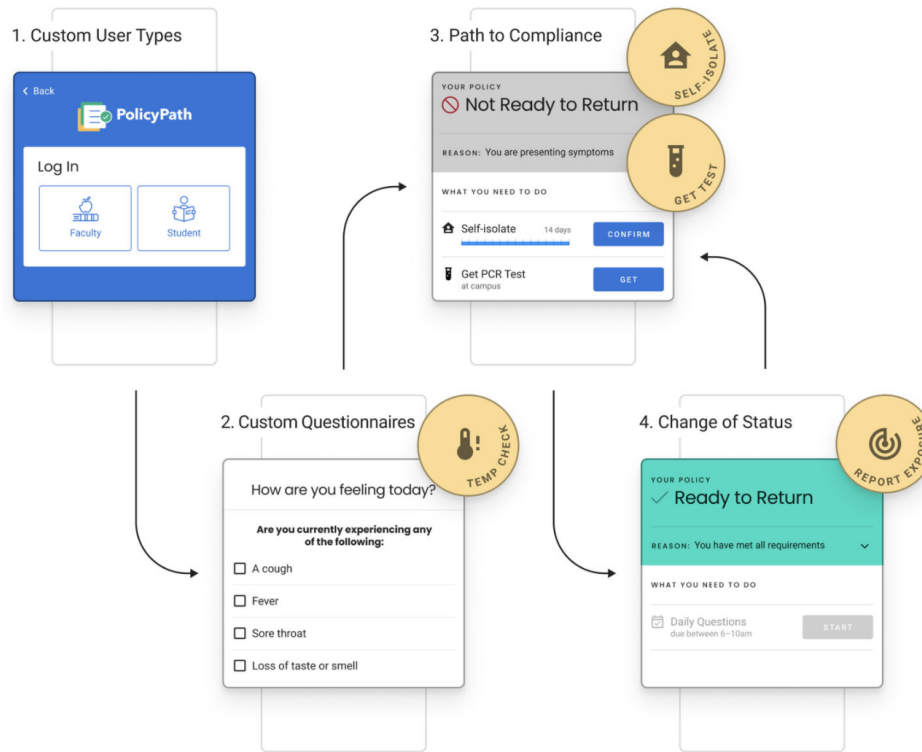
1. Custom User Types

< Back

PolicyPath

Log In

Faculty

Student

3. Path to Compliance

SELF-ISOLATE

YOUR POLICY

Not Ready to Return

REASON: You are presenting symptoms

GET TEST

WHAT YOU NEED TO DO

Self-isolate

14 days

CONFIRM

Get PCR Test
at campus

GET

2. Custom Questionnaires

TEMP CHECK

How are you feeling today?

Are you currently experiencing any of the following:

A cough

Fever

Sore throat

Loss of taste or smell

4. Change of Status

REPORT EXPOSURE

YOUR POLICY

✓ Ready to Return

REASON: You have met all requirements

WHAT YOU NEED TO DO

Daily Questions
due between 6–10am

START